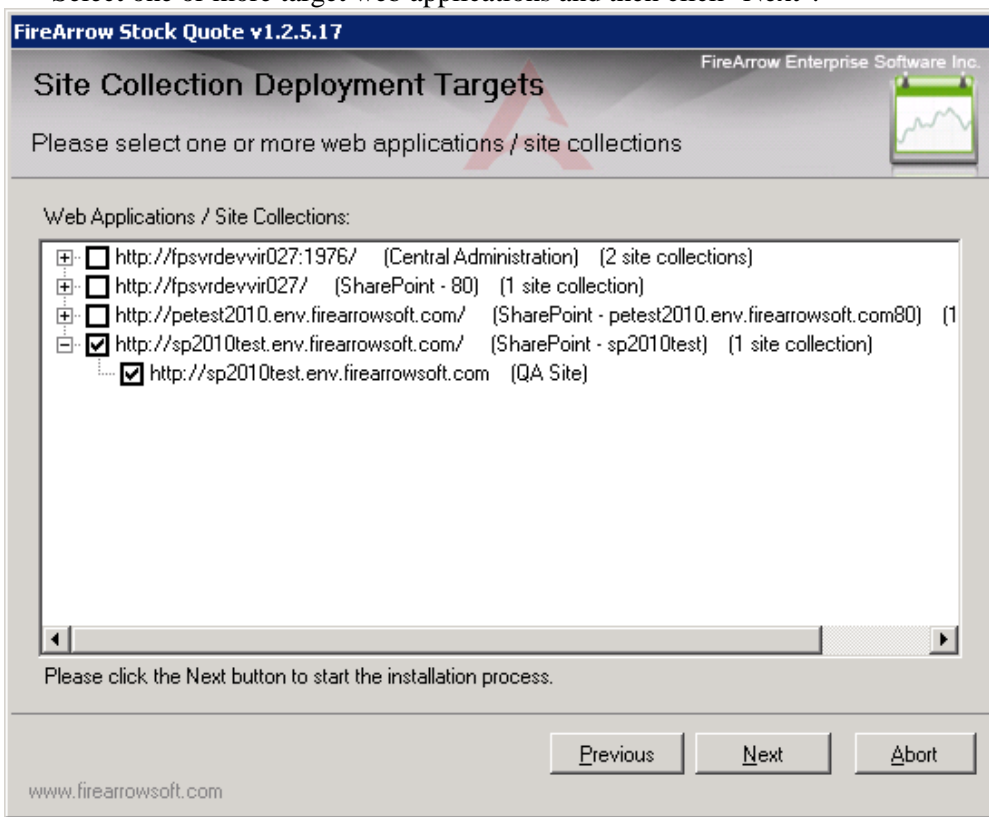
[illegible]

FireArrow Stock Quote v1.2.5.17

FireArrow Enterprise Software Inc.

Site Collection Deployment Targets

Please select one or more web applications / site collections

Web Applications / Site Collections:

http://fpsvrdevvir027:1976/ (Central Administration) (2 site collections)
http://fpsvrdevvir027/ (SharePoint - 80) (1 site collection)
http://petest2010.env.firearrowsoft.com/ (SharePoint - petest2010.env.firearrowsoft.com80) (1
http://sp2010test.env.firearrowsoft.com/ (SharePoint - sp2010test) (1 site collection)
http://sp2010test.env.firearrowsoft.com (QA Site)

Please click the Next button to start the installation process.

Previous Next Abort

www.firearrowsoft.com